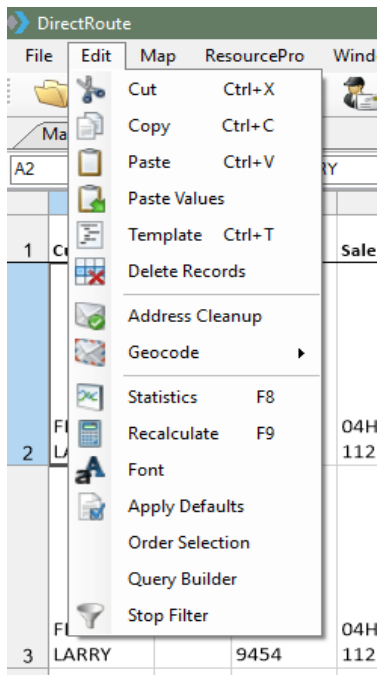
DirectRoute

File | Edit | Map | ResourcePro | Wind

Ma

A2

RY

1 | Cu | Sale

Cut Ctrl+X
Copy Ctrl+C
Paste Ctrl+V
Paste Values
Template Ctrl+T
Delete Records
Address Cleanup
Geocode
Statistics F8
Recalculate F9
Font
Apply Defaults
Order Selection
Query Builder
Stop Filter

2 | FI LA | 04H 112

3 | FI LARRY | 9454 | 04H 112